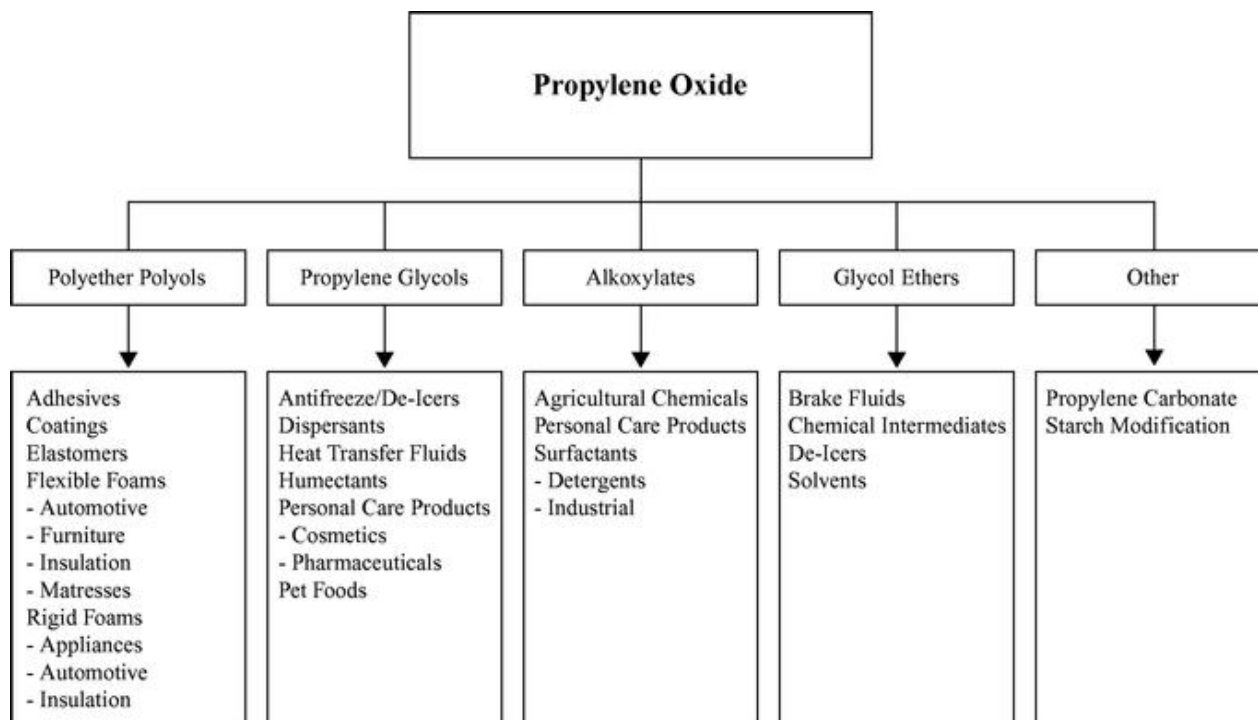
Propylene Oxide

Polyether Polyols

Adhesives
Coatings
Elastomers
Flexible Foams
- Automotive
- Furniture
- Insulation
- Matresses
Rigid Foams
- Appliances
- Automotive
- Insulation
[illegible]

Propylene Glycols

Antifreeze/De-Icers
Dispersants
Heat Transfer Fluids
Humectants
Personal Care Products
- Cosmetics
- Pharmaceuticals
Pet Foods

Alkoxylates

Agricultural Chemicals
Personal Care Products
Surfactants
- Detergents
- Industrial

Glycol Ethers

Brake Fluids
Chemical Intermediates
De-Icers
Solvents

Other

Propylene Carbonate
Starch Modification